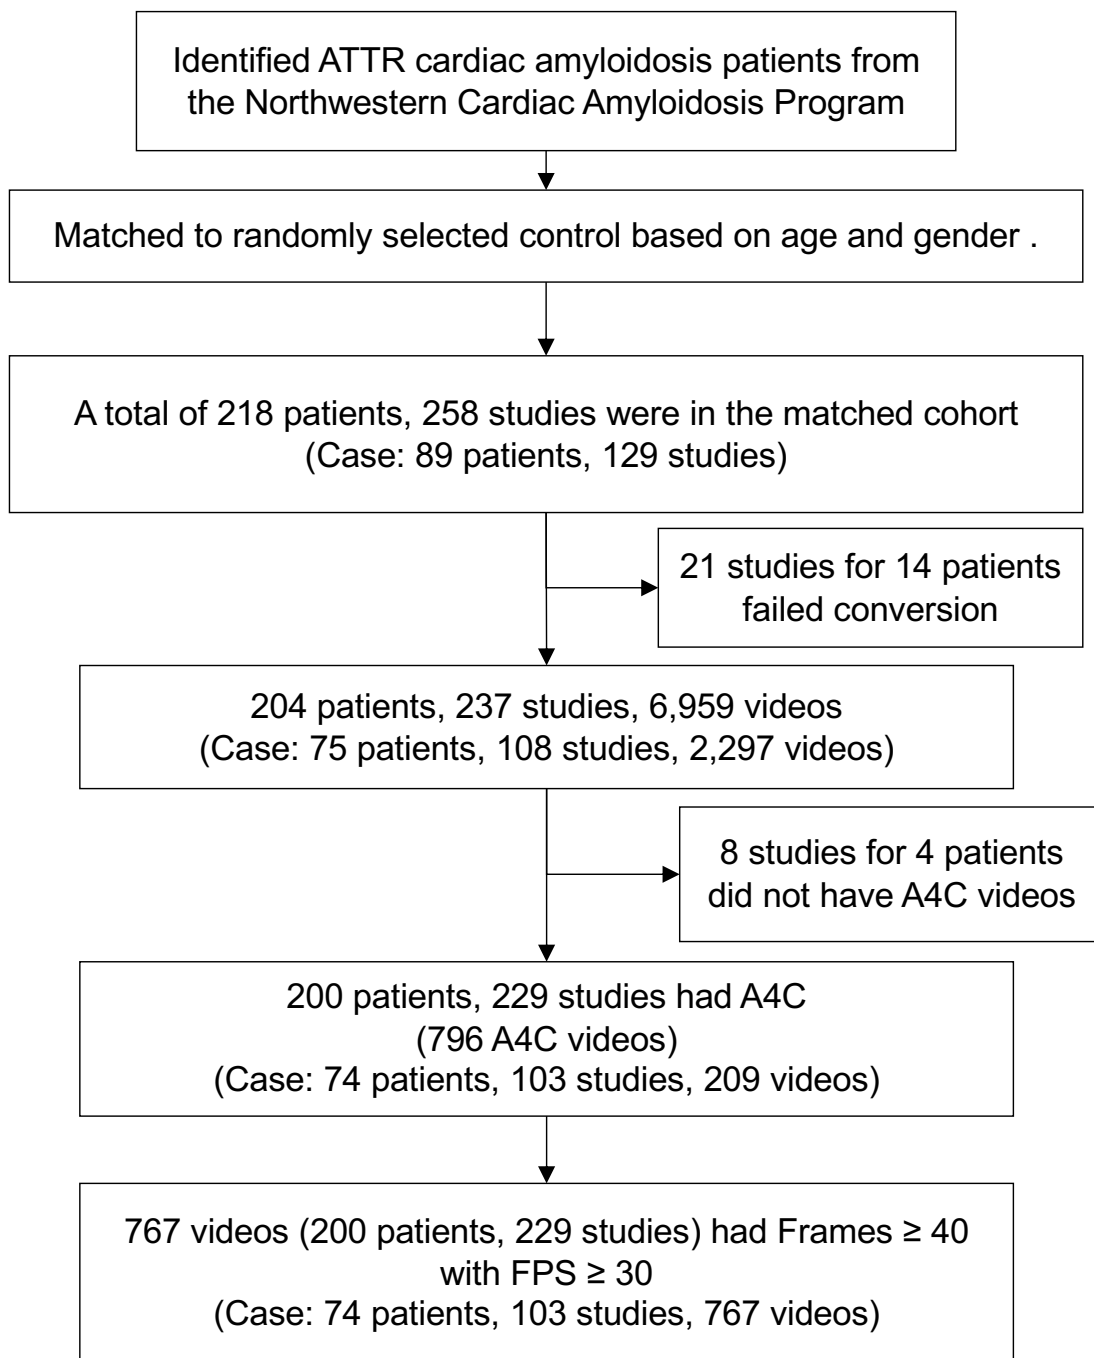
Identified ATTR cardiac amyloidosis patients from the Northwestern Cardiac Amyloidosis Program

Matched to randomly selected control based on age and gender .

A total of 218 patients, 258 studies were in the matched cohort
(Case: 89 patients, 129 studies)

21 studies for 14 patients failed conversion

204 patients, 237 studies, 6,959 videos
(Case: 75 patients, 108 studies, 2,297 videos)

8 studies for 4 patients did not have A4C videos

200 patients, 229 studies had A4C
(796 A4C videos)
(Case: 74 patients, 103 studies, 209 videos)

767 videos (200 patients, 229 studies) had Frames $\geq$ 40 with FPS $\geq$ 30
(Case: 74 patients, 103 studies, 767 videos)